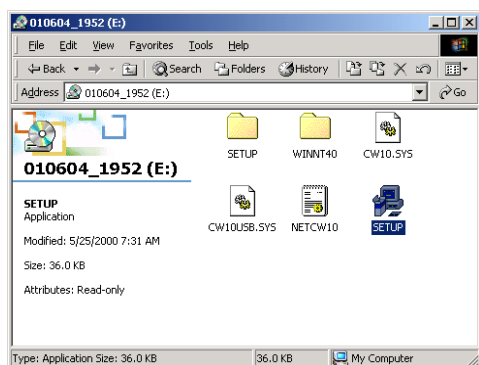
010604_1952 (E:)

File Edit View Favorites Tools Help

Back Search Folders History

Address 010604_1952 (E:) Go

010604_1952 (E:)

SETUP
Application

Modified: 5/25/2000 7:31 AM

Size: 36.0 KB

Attributes: Read-only

SETUP
WINNT40
CW10.SYS
CW10USB.SYS
NETCW10
SETUP

Type: Application Size: 36.0 KB | 36.0 KB | My Computer